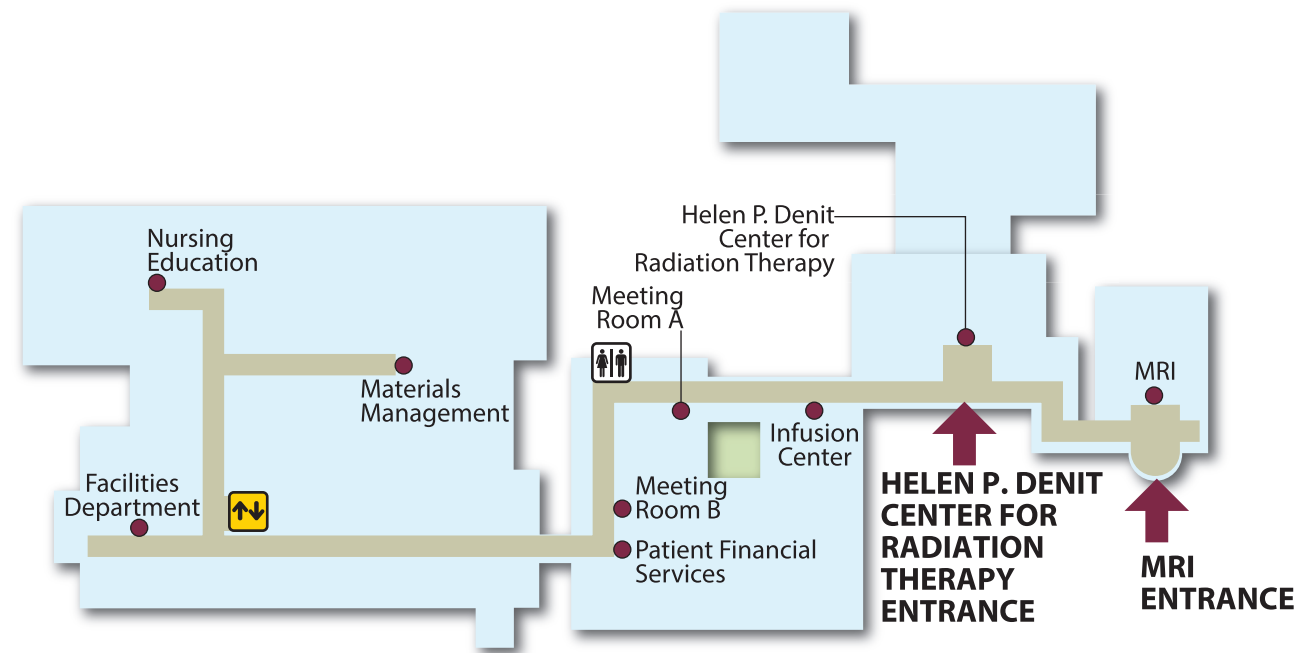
Helen P. Denit Center for Radiation Therapy

Nursing Education

Meeting Room A

MRI

Materials Management

Infusion Center

Facilities Department

Meeting Room B

Patient Financial Services

HELEN P. DENIT CENTER FOR RADIATION THERAPY ENTRANCE

MRI ENTRANCE